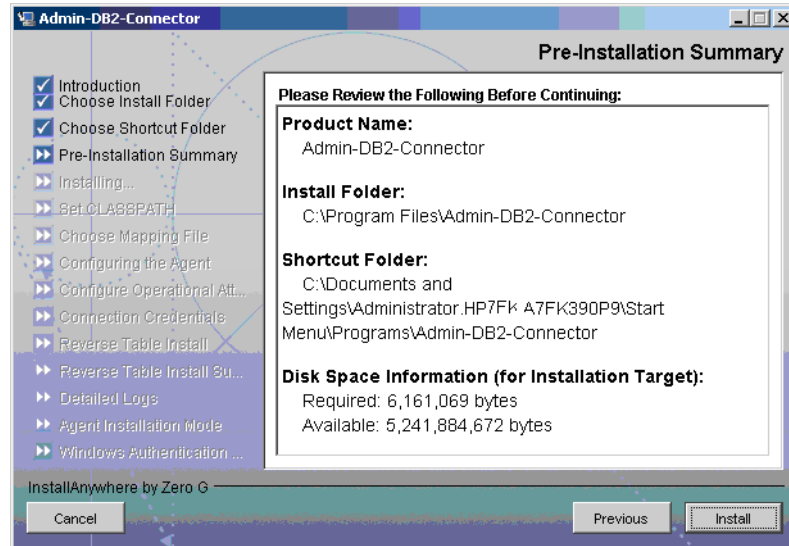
Admin-DB2-Connector

Pre-Installation Summary

Introduction
Choose Install Folder
Choose Shortcut Folder
Pre-Installation Summary
Installing...
Set CLASSPATH
Choose Mapping File
Configuring the Agent
Configure Operational Att...
Connection Credentials
Reverse Table Install
Reverse Table Install Su...
Detailed Logs
Agent Installation Mode
Windows Authentication ...

Please Review the Following Before Continuing:

Product Name:
Admin-DB2-Connector

Install Folder:
C:\Program Files\Admin-DB2-Connector

Shortcut Folder:
C:\Documents and Settings\Administrator.HP7FK A7FK390P9\Start Menu\Programs\Admin-DB2-Connector

Disk Space Information (for Installation Target):
Required: 6,161,069 bytes
Available: 5,241,884,672 bytes

InstallAnywhere by Zero G

Cancel

Previous

Install